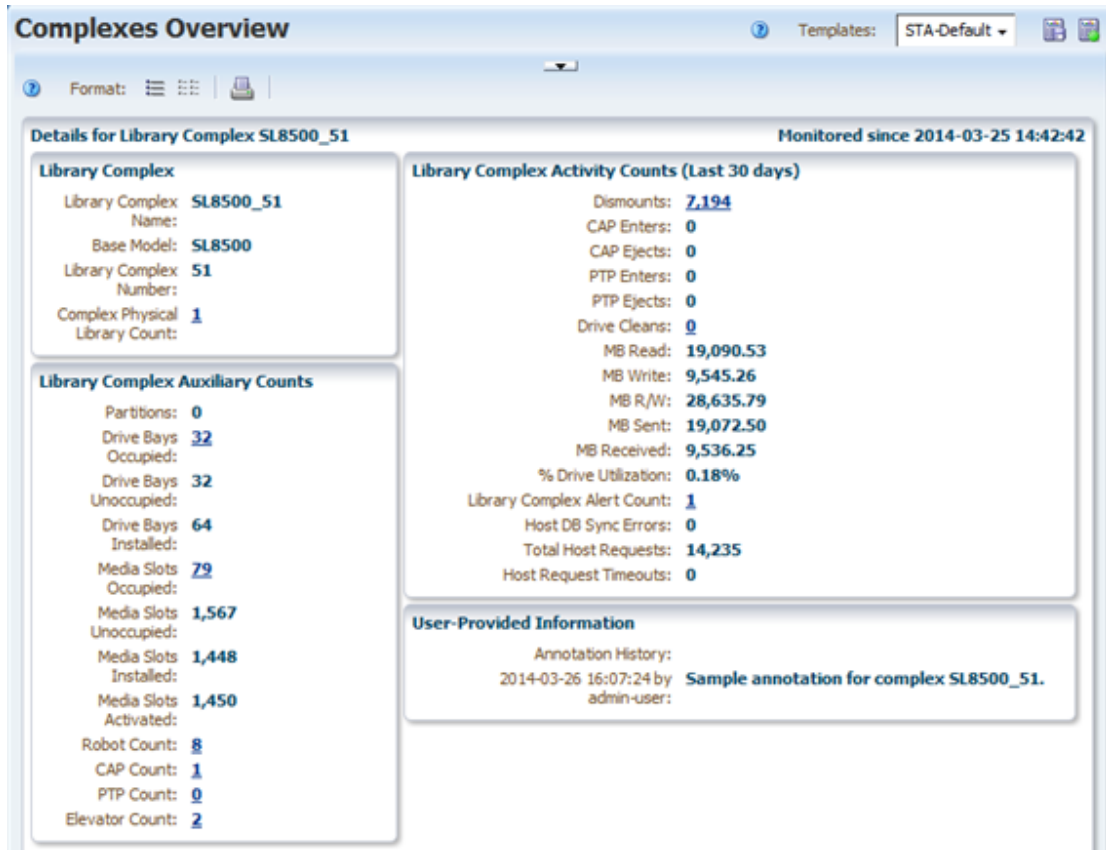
Complexes Overview

Templates: STA-Default

Format:

Details for Library Complex SL8500_51

Monitored since 2014-03-25 14:42:42

Library Complex

Library Complex Name: SL8500_51
Base Model: SL8500
Library Complex Number: 51
Complex Physical Library Count: 1

Library Complex Auxiliary Counts

Partitions: 0
Drive Bays Occupied: 32
Drive Bays Unoccupied: 32
Drive Bays Installed: 64
Media Slots Occupied: 79
Media Slots Unoccupied: 1,567
Media Slots Installed: 1,448
Media Slots Activated: 1,450
Robot Count: 8
CAP Count: 1
PTP Count: 0
Elevator Count: 2

Library Complex Activity Counts (Last 30 days)

Dismounts: 7,194
CAP Enters: 0
CAP Ejects: 0
PTP Enters: 0
PTP Ejects: 0
Drive Cleans: 0
MB Read: 19,090.53
MB Write: 9,545.26
MB R/W: 28,635.79
MB Sent: 19,072.50
MB Received: 9,536.25
% Drive Utilization: 0.18%
Library Complex Alert Count: 1
Host DB Sync Errors: 0
Total Host Requests: 14,235
Host Request Timeouts: 0

User-Provided Information

Annotation History:
2014-03-26 16:07:24 by admin-user: Sample annotation for complex SL8500_51.